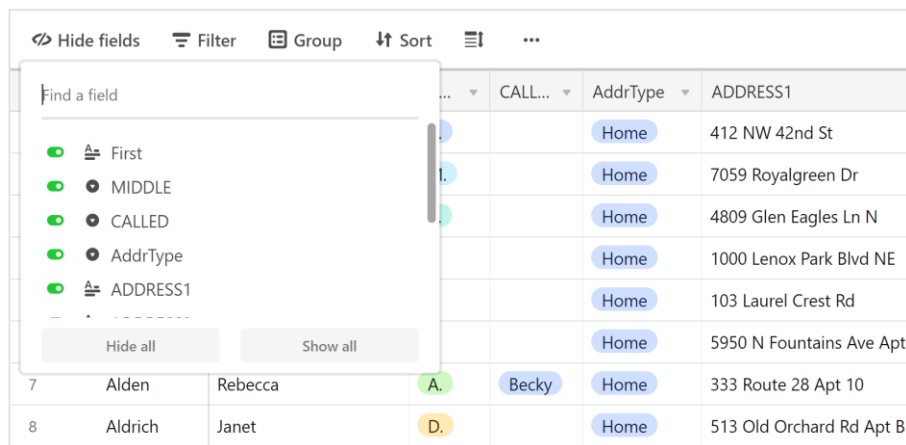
Hide fields Filter Group Sort ···

Find a field

First
MIDDLE
CALLED
AddrType
ADDRESS1

Hide all
Show all

| ... | CALL... | AddrType | ADDRESS1 |
|---|---|---|---|
| | | Home | 412 NW 42nd St |
| | | Home | 7059 Royalgreen Dr |
| | | Home | 4809 Glen Eagles Ln N |
| | | Home | 1000 Lenox Park Blvd NE |
| | | Home | 103 Laurel Crest Rd |
| | | Home | 5950 N Fountains Ave Apt |

| | | | | | | |
|---|---|---|---|---|---|---|
| 7 | Alden | Rebecca | A. | Becky | Home | 333 Route 28 Apt 10 |
| 8 | Aldrich | Janet | D. | | Home | 513 Old Orchard Rd Apt B |